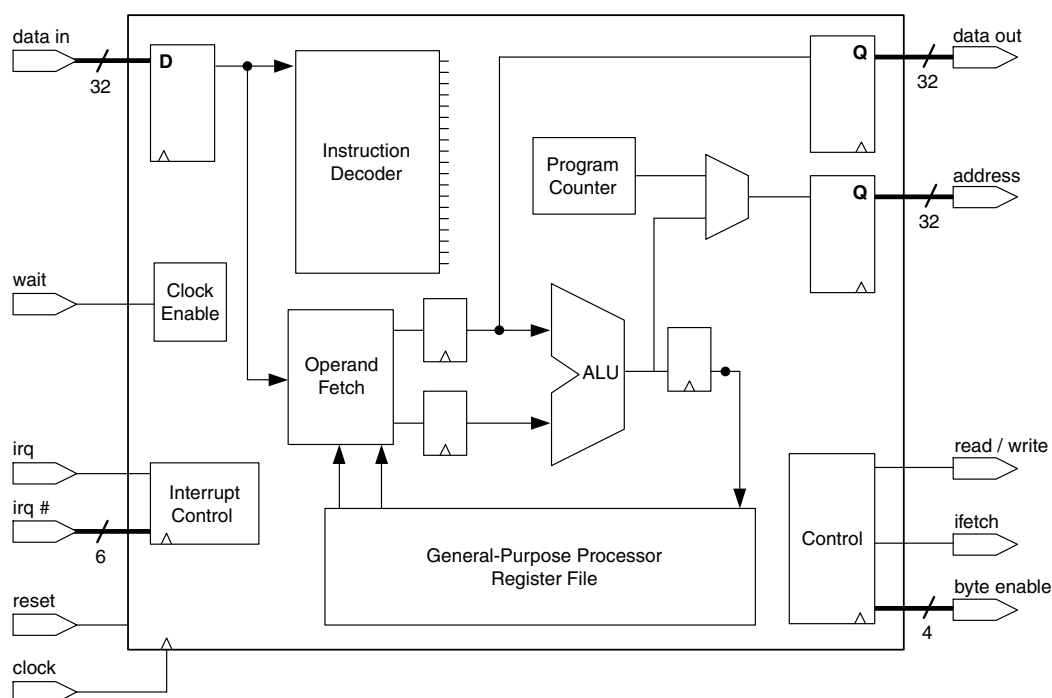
data in
32
D
Instruction Decoder
Q
data out
32
Program Counter
Q
address
32
wait
Clock Enable
Operand Fetch
ALU
irq
irq #
6
Interrupt Control
General-Purpose Processor Register File
Control
read / write
ifetch
byte enable
4
reset
clock